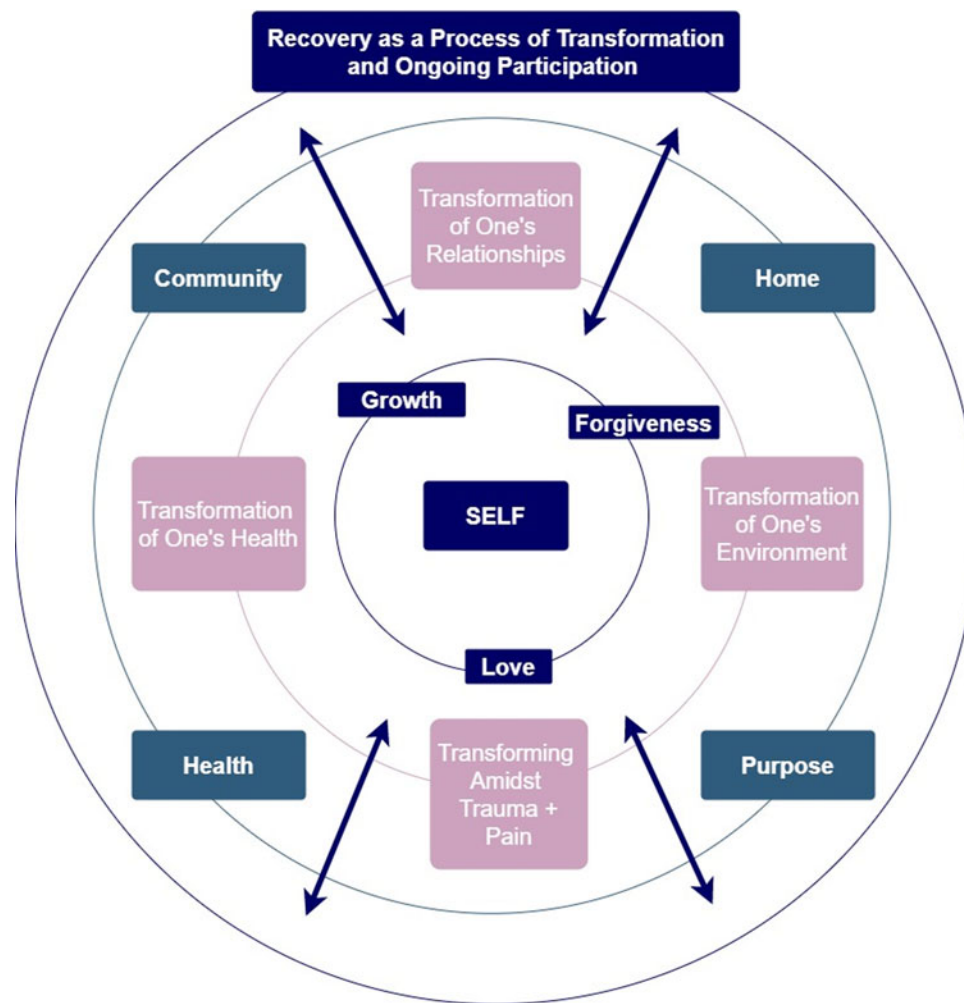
Recovery as a Process of Transformation and Ongoing Participation

Transformation of One's Relationships

Community

Home

Growth

Forgiveness

Transformation of One's Health

SELF

Transformation of One's Environment

Love

Health

Transforming Amidst Trauma + Pain

Purpose